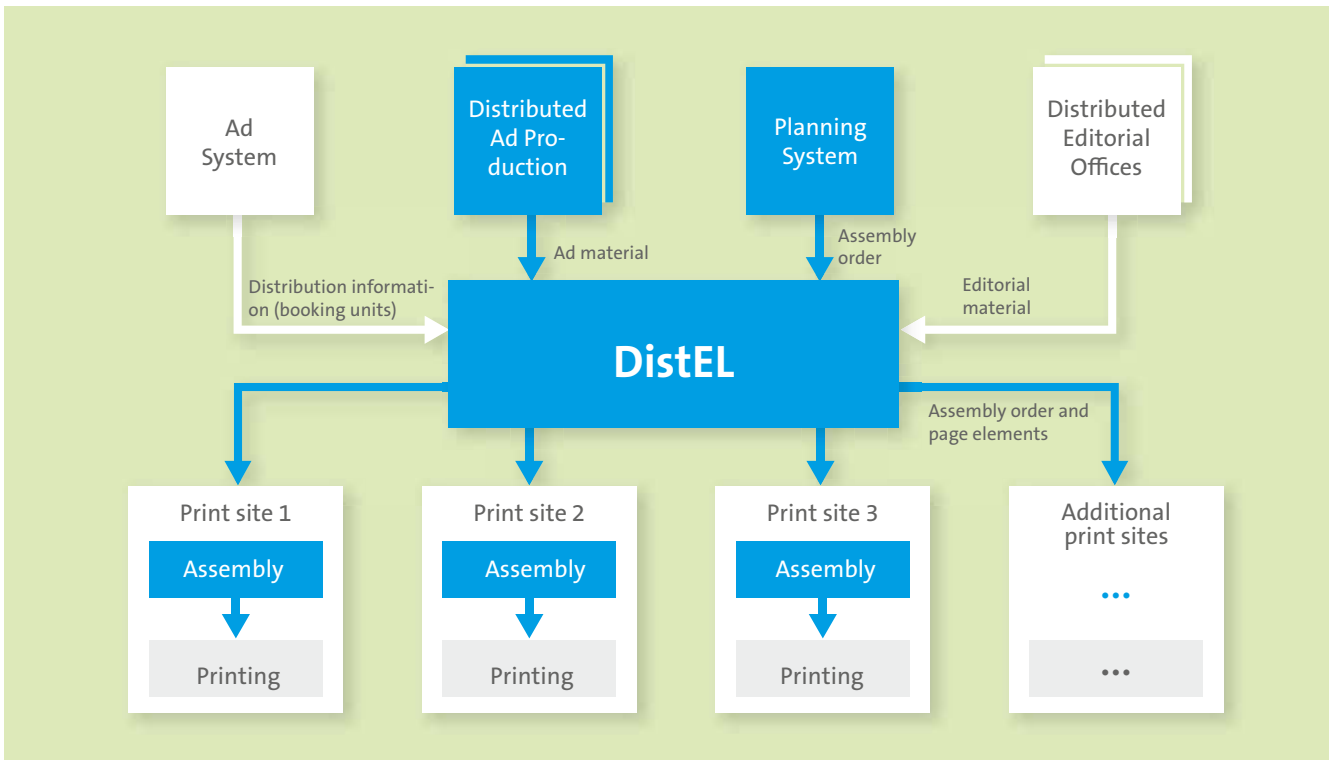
Ad System

Distributed Ad Production

Planning System

Distributed Editorial Offices

Ad material

Assembly order

Distribution information (booking units)

Editorial material

DistEL

Assembly order and page elements

Print site 1

Assembly

Printing

Print site 2

Assembly

Printing

Print site 3

Assembly

Printing

Additional print sites

...

...